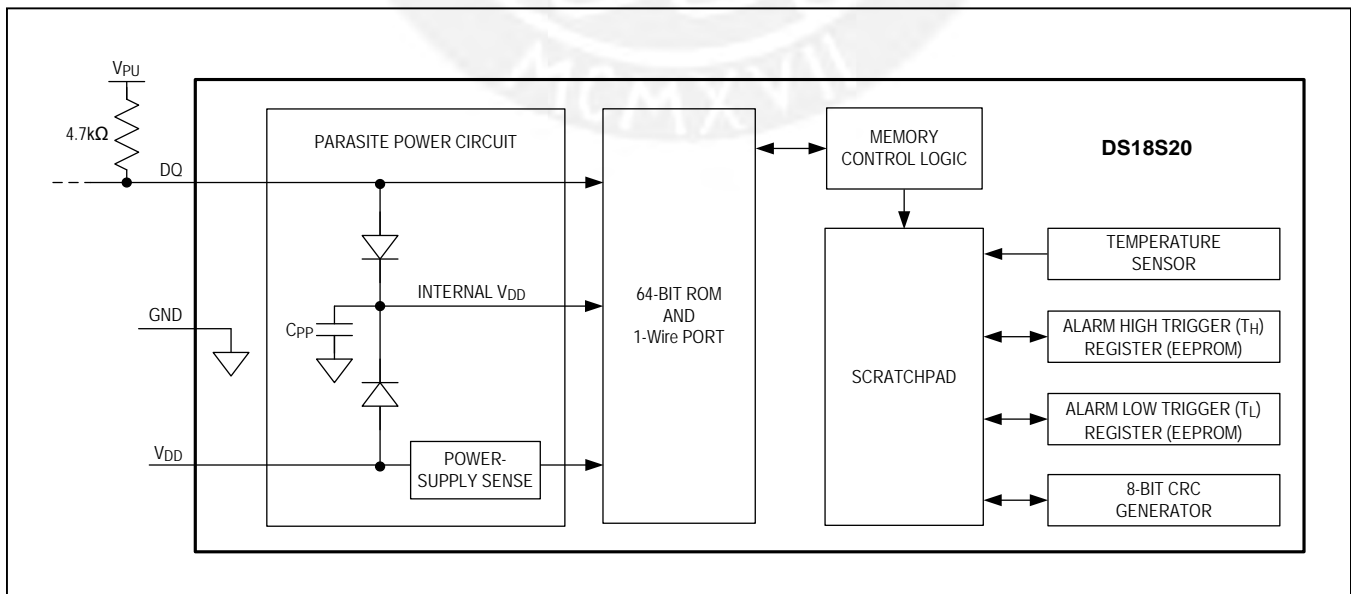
$V_{PU}$

4.7kΩ

DQ

GND

$C_{PP}$

$V_{DD}$

PARASITE POWER CIRCUIT

INTERNAL $V_{DD}$

POWER-SUPPLY SENSE

64-BIT ROM AND 1-Wire PORT

MEMORY CONTROL LOGIC

DS18S20

SCRATCHPAD

TEMPERATURE SENSOR

ALARM HIGH TRIGGER ($T_H$) REGISTER (EEPROM)

ALARM LOW TRIGGER ($T_L$) REGISTER (EEPROM)

8-BIT CRC GENERATOR